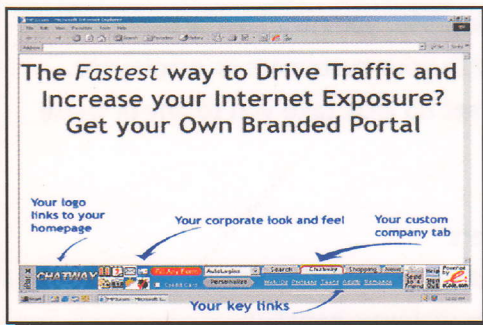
The *Fastest* way to Drive Traffic and Increase your Internet Exposure? Get your Own Branded Portal

Your logo links to your homepage

Your corporate look and feel

Your custom company tab

CHATWAY

Personalize

Search

Chatway

Shopping

News

Your key links